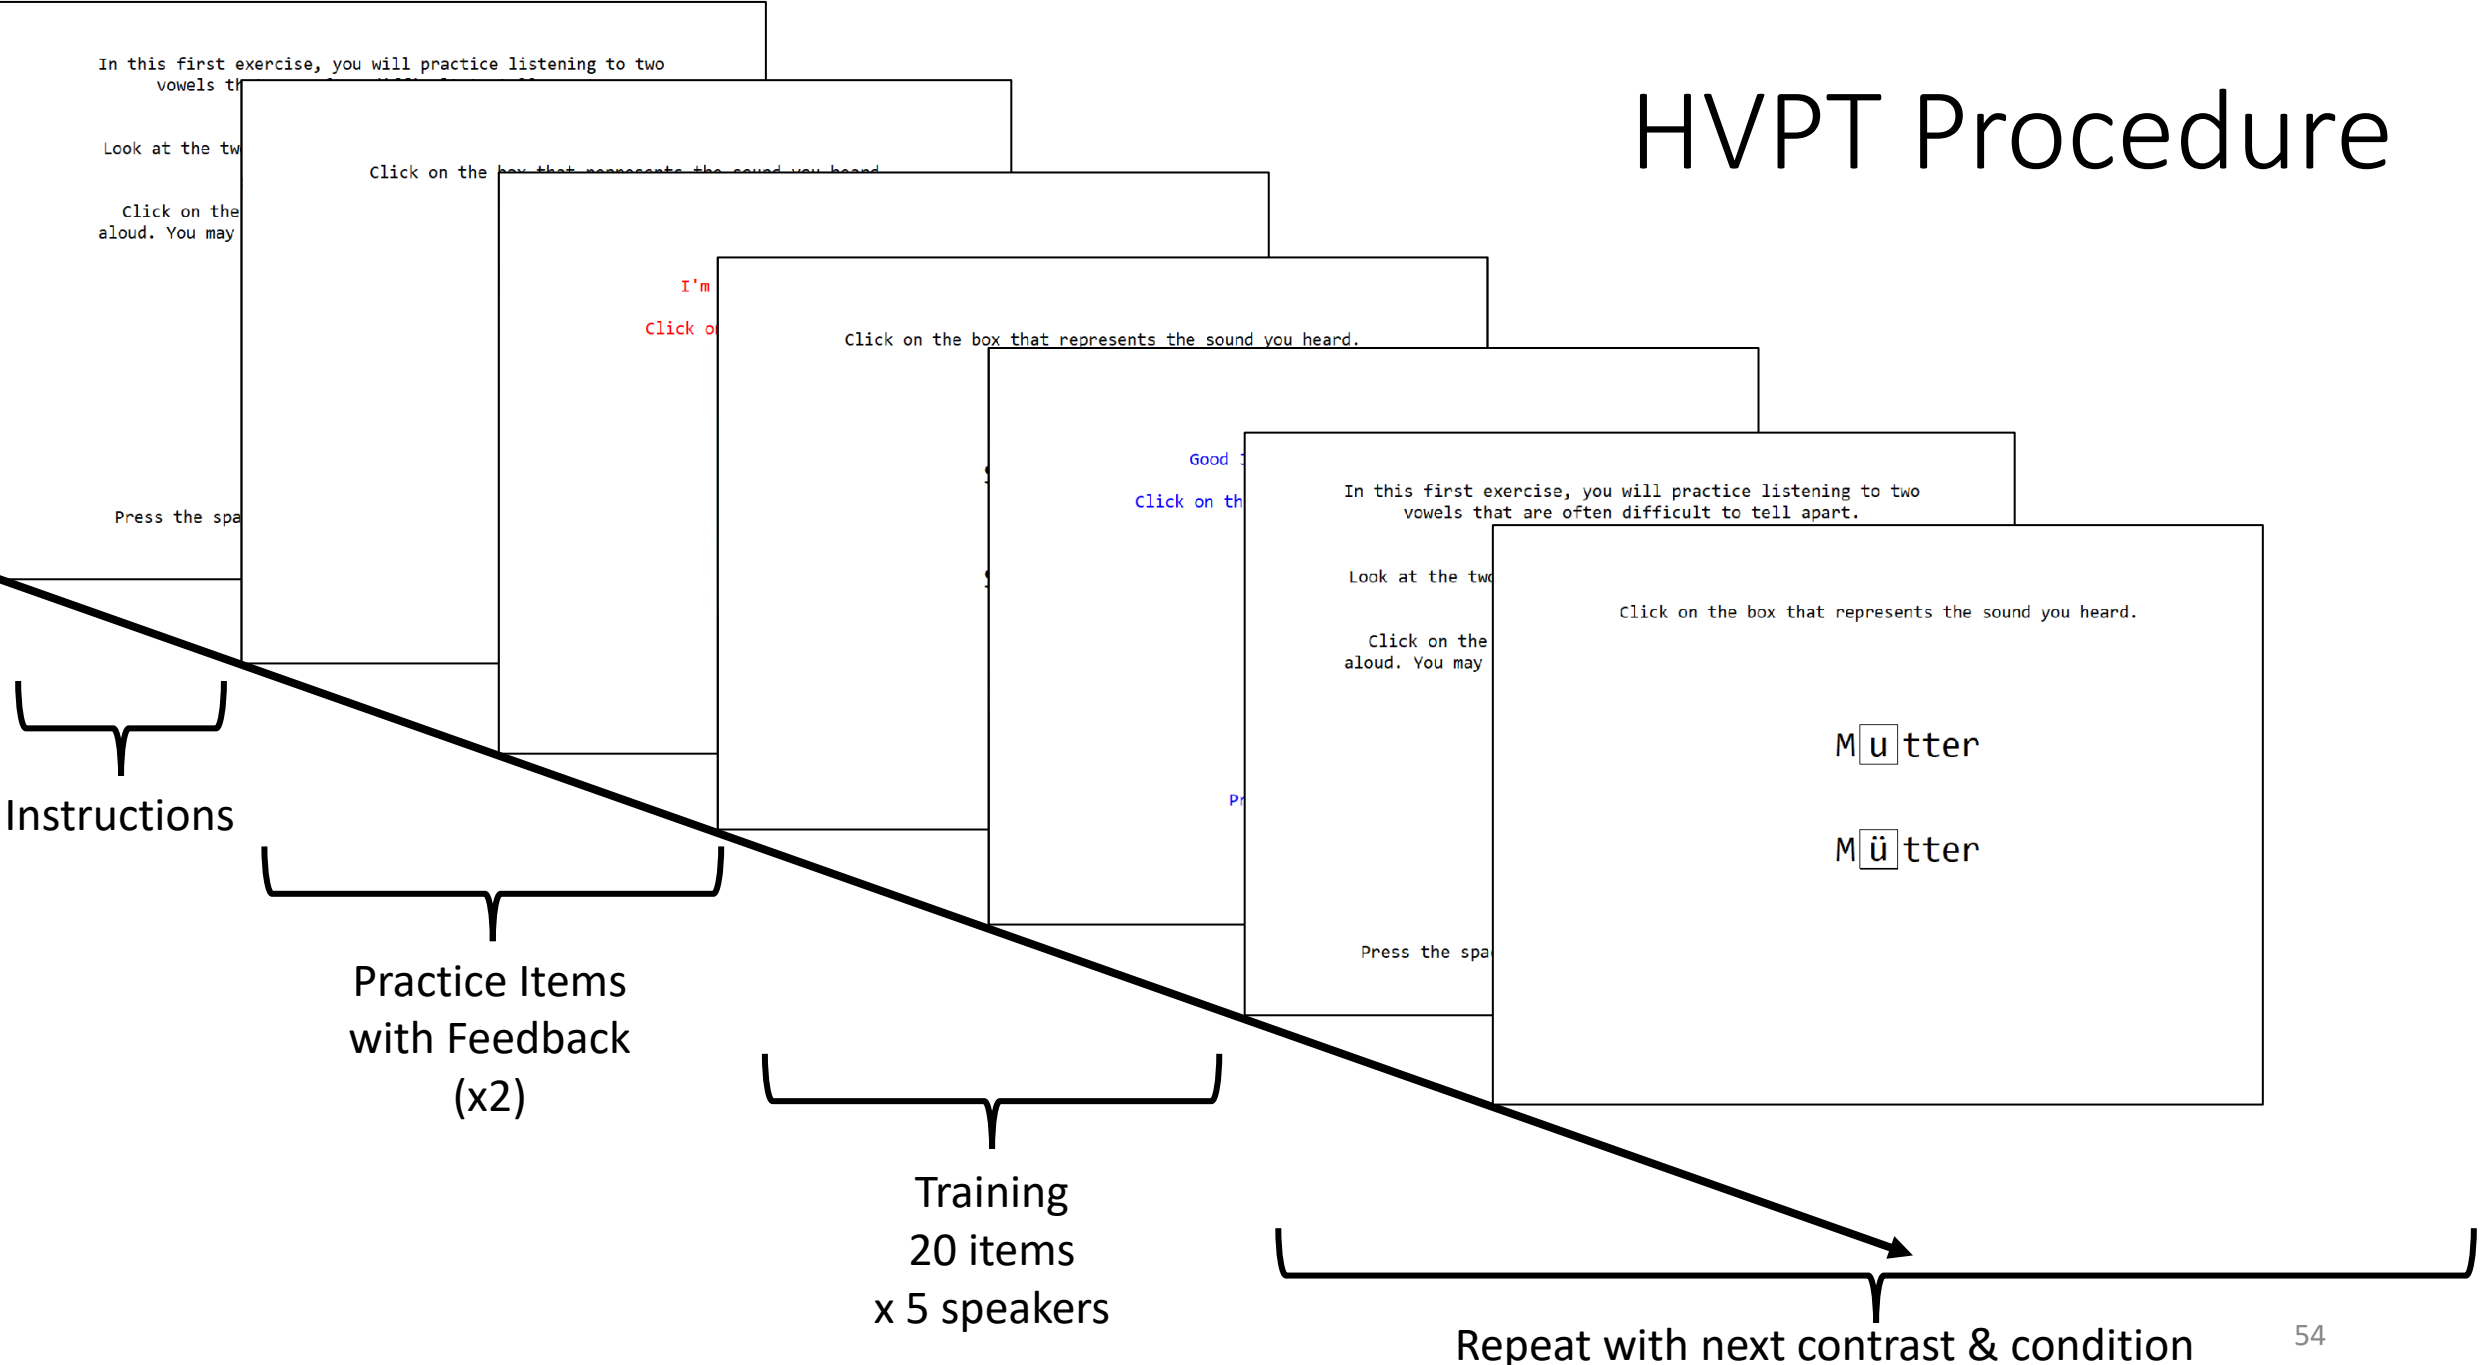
HVPT Procedure

In this first exercise, you will practice listening to two vowels th

Look at the tw

Click on the aloud. You may

Press the spa

Click on the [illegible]

I'm

Click o

Click on the box that represents the sound you heard.

Good

Click on th

Pr

In this first exercise, you will practice listening to two vowels that are often difficult to tell apart.

Look at the two

Click on the aloud. You may

Press the spa

Click on the box that represents the sound you heard.

M u tter

M ü tter

Instructions

Practice Items with Feedback (x2)

Training 20 items x 5 speakers

Repeat with next contrast & condition

54